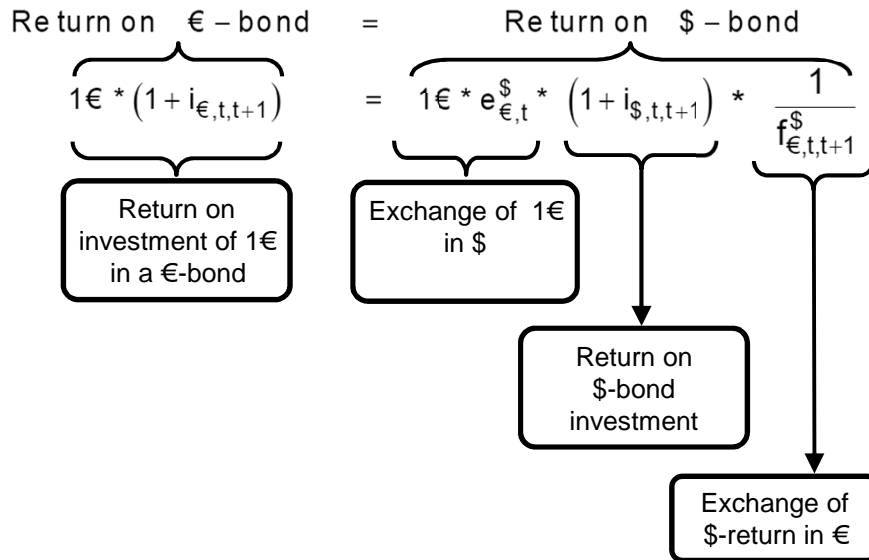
Return on €−bond = Return on $−bond

$1€ * \left(1 + i_{€,t,t+1}\right) = 1€ * e_{€,t}^{\$} * \left(1 + i_{\$,t,t+1}\right) * \frac{1}{f_{€,t,t+1}^{\$}}$

Return on investment of 1€ in a €-bond

Exchange of 1€ in $

Return on $-bond investment

Exchange of $-return in €